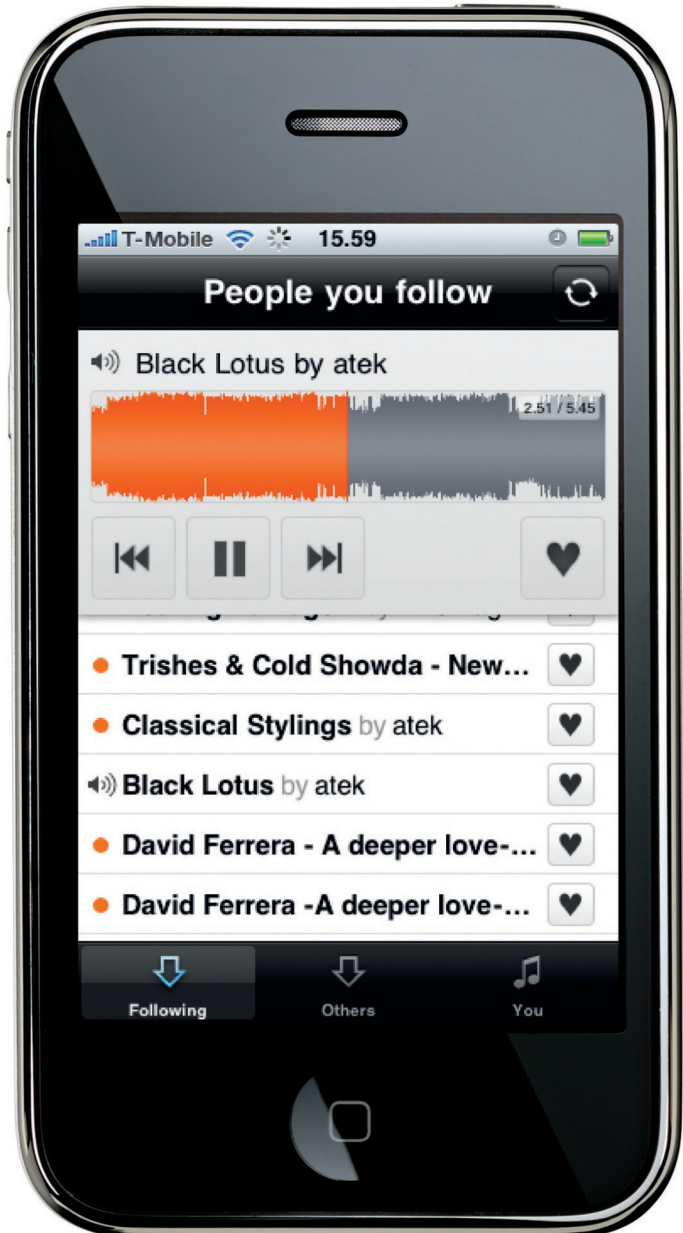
T-Mobile 15.59

People you follow

Black Lotus by atek

2.51 / 5.45

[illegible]

Trishes & Cold Showda - New...

Classical Stylings by atek

Black Lotus by atek

David Ferrera - A deeper love-...

David Ferrera -A deeper love-...

Following

Others

You